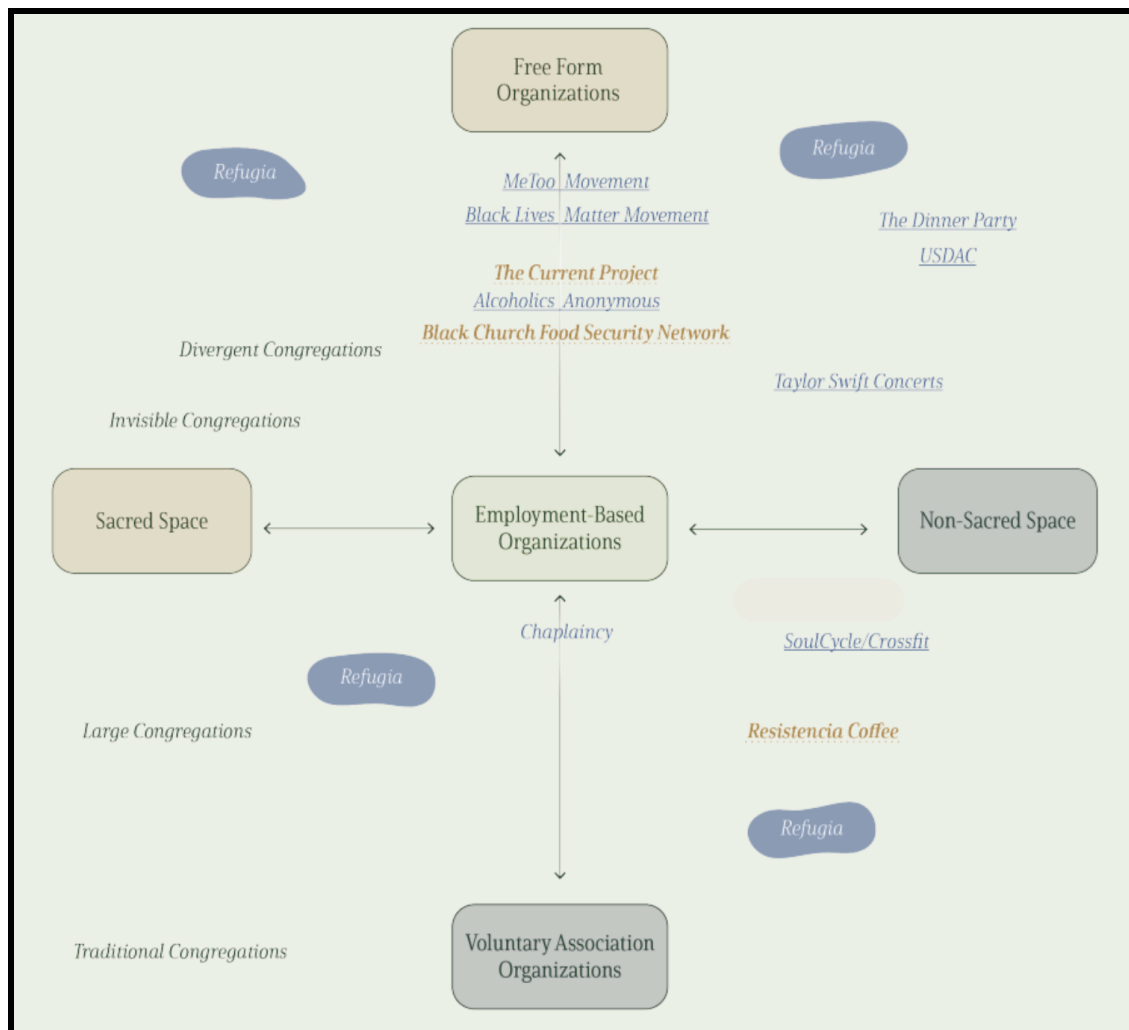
Free Form Organizations

Refugia

Refugia

MeToo Movement

Black Lives Matter Movement

The Dinner Party

USDAC

The Current Project

Alcoholics Anonymous

Black Church Food Security Network

Divergent Congregations

Taylor Swift Concerts

Invisible Congregations

Sacred Space

Employment-Based Organizations

Non-Sacred Space

Chaplaincy

SoulCycle/Crossfit

Refugia

Large Congregations

Resistencia Coffee

Refugia

Traditional Congregations

Voluntary Association Organizations